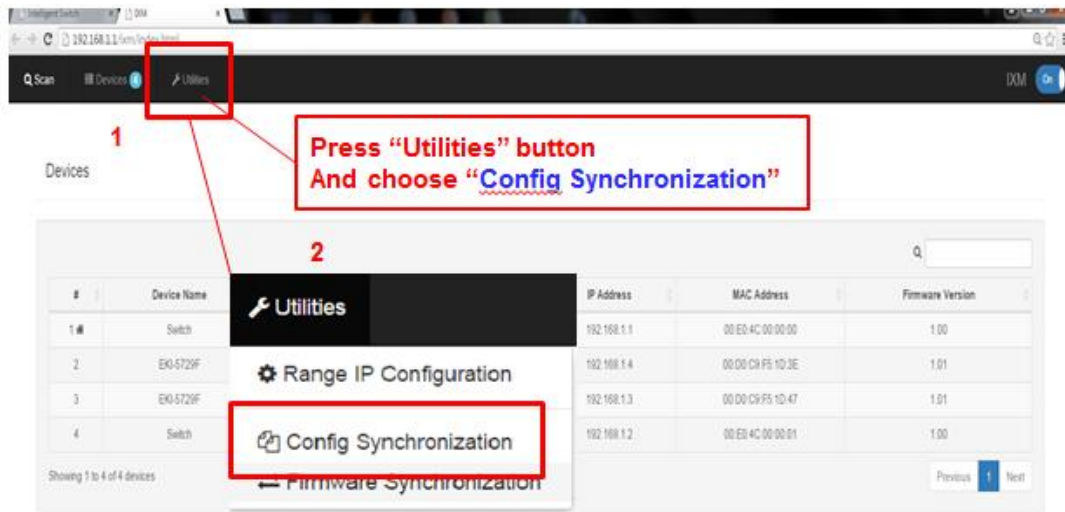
Intelligent Switch IXM

192.168.1.1/ixm/index.html

Scan Devices 4 Utilities

IXM On

1

Press "Utilities" button
And choose "Config Synchronization"

Devices

2

| # | Device Name | | IP Address | MAC Address | Firmware Version |
|---|---|---|---|---|---|
| 1 | Switch | | 192.168.1.1 | 00:E0:4C:00:00:00 | 1.00 |
| 2 | EKI-5729F | | 192.168.1.4 | 00:D0:C9:F5:1D:3E | 1.01 |
| 3 | EKI-5729F | | 192.168.1.3 | 00:D0:C9:F5:1D:47 | 1.01 |
| 4 | Switch | | 192.168.1.2 | 00:E0:4C:00:00:01 | 1.00 |

Utilities

Range IP Configuration

Config Synchronization

Firmware Synchronization

Showing 1 to 4 of 4 devices

Previous 1 Next